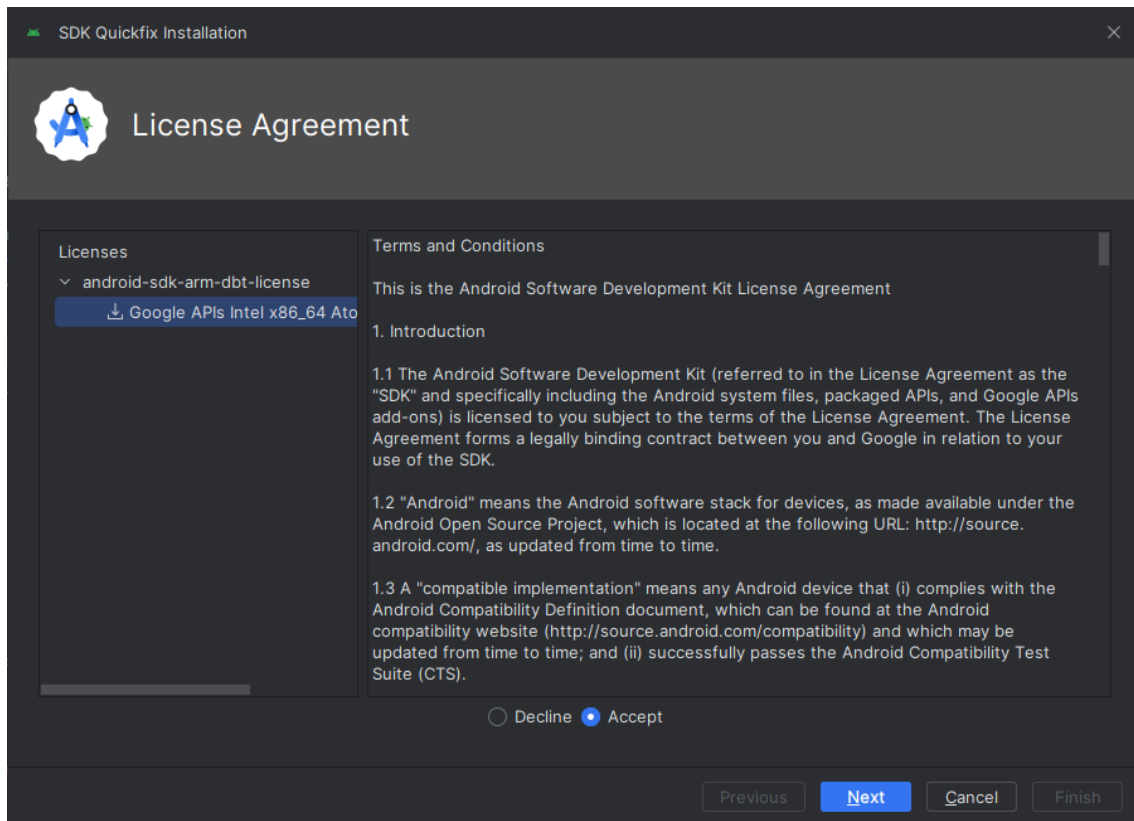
SDK Quickfix Installation

License Agreement

Licenses
android-sdk-arm-dbt-license
Google APIs Intel x86_64 Ato

Terms and Conditions

This is the Android Software Development Kit License Agreement

1. Introduction

1.1 The Android Software Development Kit (referred to in the License Agreement as the "SDK" and specifically including the Android system files, packaged APIs, and Google APIs add-ons) is licensed to you subject to the terms of the License Agreement. The License Agreement forms a legally binding contract between you and Google in relation to your use of the SDK.

1.2 "Android" means the Android software stack for devices, as made available under the Android Open Source Project, which is located at the following URL: http://source.android.com/, as updated from time to time.

1.3 A "compatible implementation" means any Android device that (i) complies with the Android Compatibility Definition document, which can be found at the Android compatibility website (http://source.android.com/compatibility) and which may be updated from time to time; and (ii) successfully passes the Android Compatibility Test Suite (CTS).

Decline Accept

Previous Next Cancel Finish